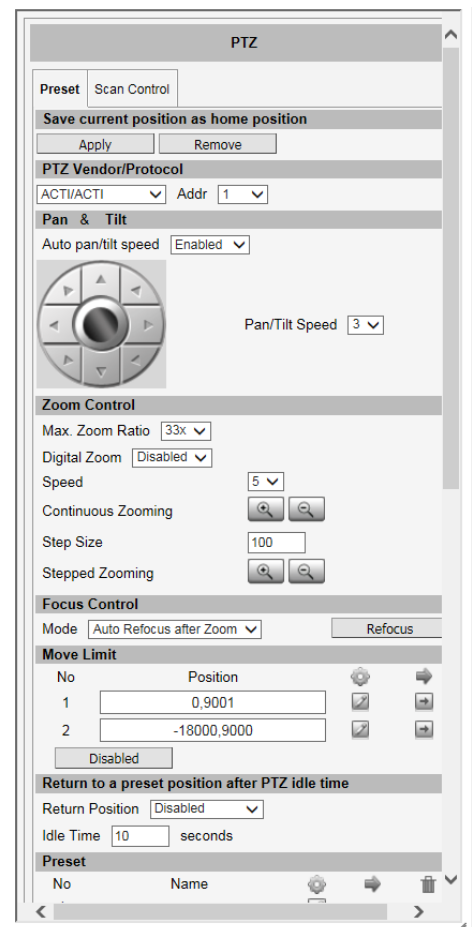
PTZ

Preset | Scan Control

Save current position as home position

Apply | Remove

PTZ Vendor/Protocol

ACTI/ACTI | Addr 1

Pan & Tilt

Auto pan/tilt speed Enabled

Pan/Tilt Speed 3

Zoom Control

Max. Zoom Ratio 33x

Digital Zoom Disabled

Speed 5

Continuous Zooming

Step Size 100

Stepped Zooming

Focus Control

Mode Auto Refocus after Zoom | Refocus

Move Limit

| No | Position |
|---|---|
| 1 | 0,9001 |
| 2 | -18000,9000 |

Disabled

Return to a preset position after PTZ idle time

Return Position Disabled

Idle Time 10 seconds

Preset

No | Name